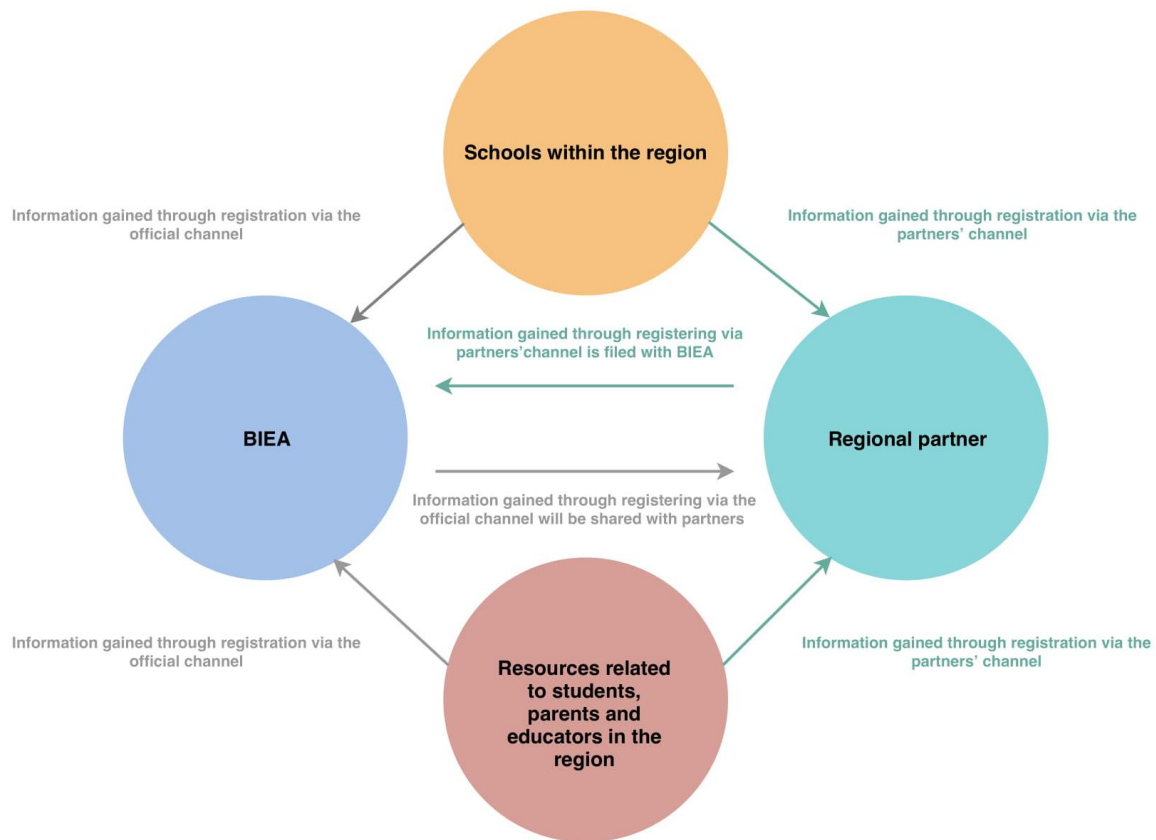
Schools within the region

Information gained through registration via the official channel

Information gained through registration via the partners' channel

Information gained through registering via partners'channel is filed with BIEA

BIEA

Regional partner

Information gained through registering via the official channel will be shared with partners

Information gained through registration via the official channel

Information gained through registration via the partners' channel

Resources related to students, parents and educators in the region